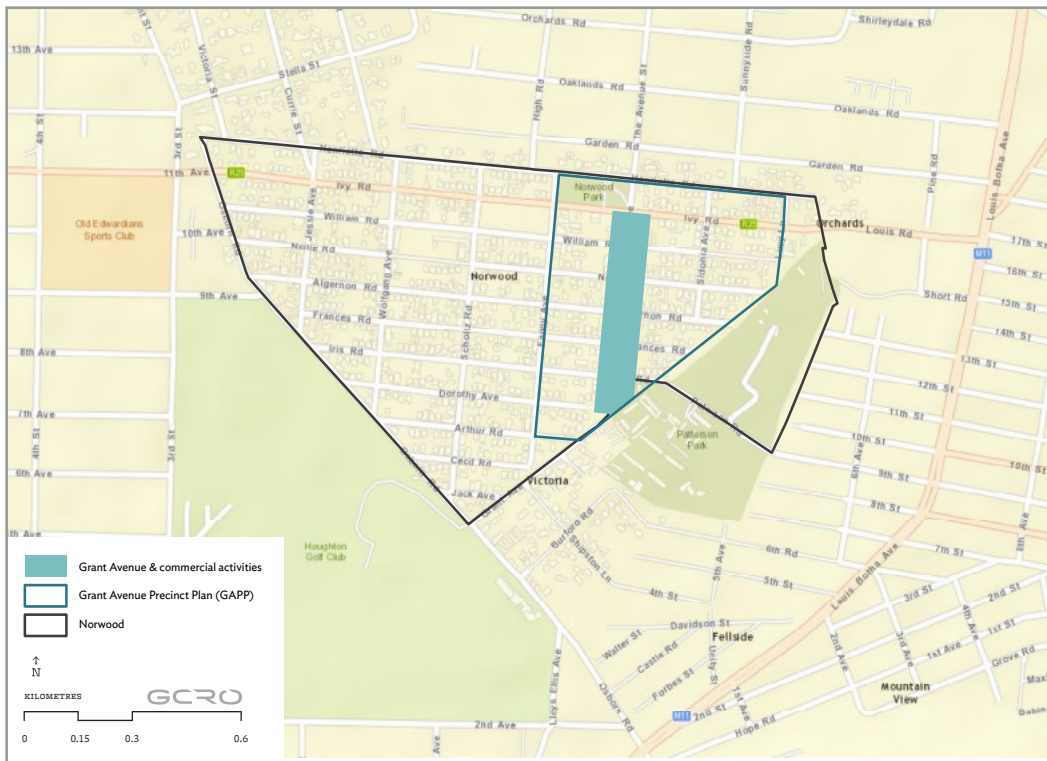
13th Ave
Victoria St
Stella St
Currie St
Orchards Rd
Shirleydale Rd
Oakdands Rd
Oaklands Rd
High Rd
The Avenue St
Sunnyside Rd
4th St
3rd St
Garden Rd
Garden Rd
Pine Rd
Louis Botha Ave
11th Ave
R25
Ivy Rd
Norwood Park
Ivy Rd
R25
Orchards
Louis Rd
17th St
Old Edwardians Sports Club
10th Ave
William Rd
William
Nellie Rd
Jessie Ave
Wolfgang Ave
Norwood
Sidonia Ave
M11
16th St
15th St
9th Ave
Algernon Rd
Short Rd
Frances Rd
Scholtz Rd
14th St
8th Ave
Iris Rd
ances Rd
13th St
12th St
Dorothy Ave
11th St
7th Ave
Arthur Rd
Patterson Park
10th St
Cecil Rd
9th St
6th Ave
Victoria
Jack Ave
8th St
Houghton Golf Club
Burford Rd
6th Rd
7th St
Shipston Ln
5th St
4th St
Davidson St
Walter St
Fellside
Castle Rd
Forbes St
2nd Ave
3rd St
2nd St
1st St
1st Ave
Grove Rd
Mountain View
2nd Ave
Lily Ave
Ellis Ave
Osborn Rd
M11
2nd St
Hope Rd
Grant Avenue & commercial activities
Grant Avenue Precinct Plan (GAPP)
Norwood
N
KILOMETRES
GCRO
0 0.15 0.3 0.6